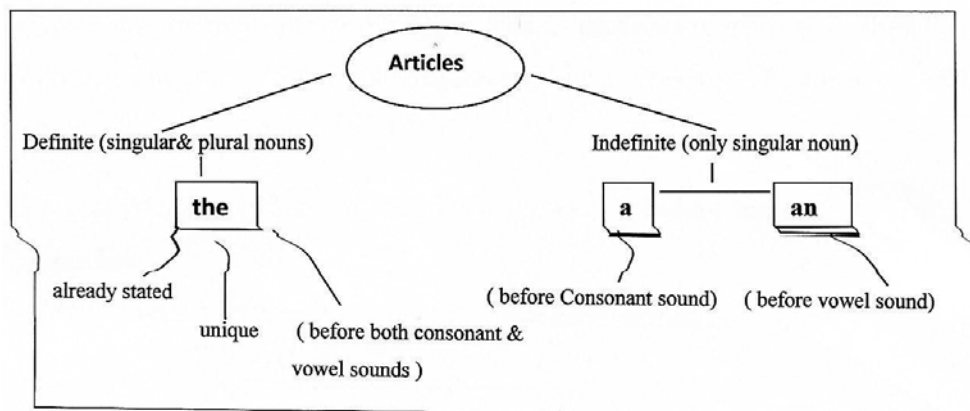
Articles

Definite (singular& plural nouns)

the

already stated

unique

( before both consonant & vowel sounds )

Indefinite (only singular noun)

a

an

( before Consonant sound)

( before vowel sound)